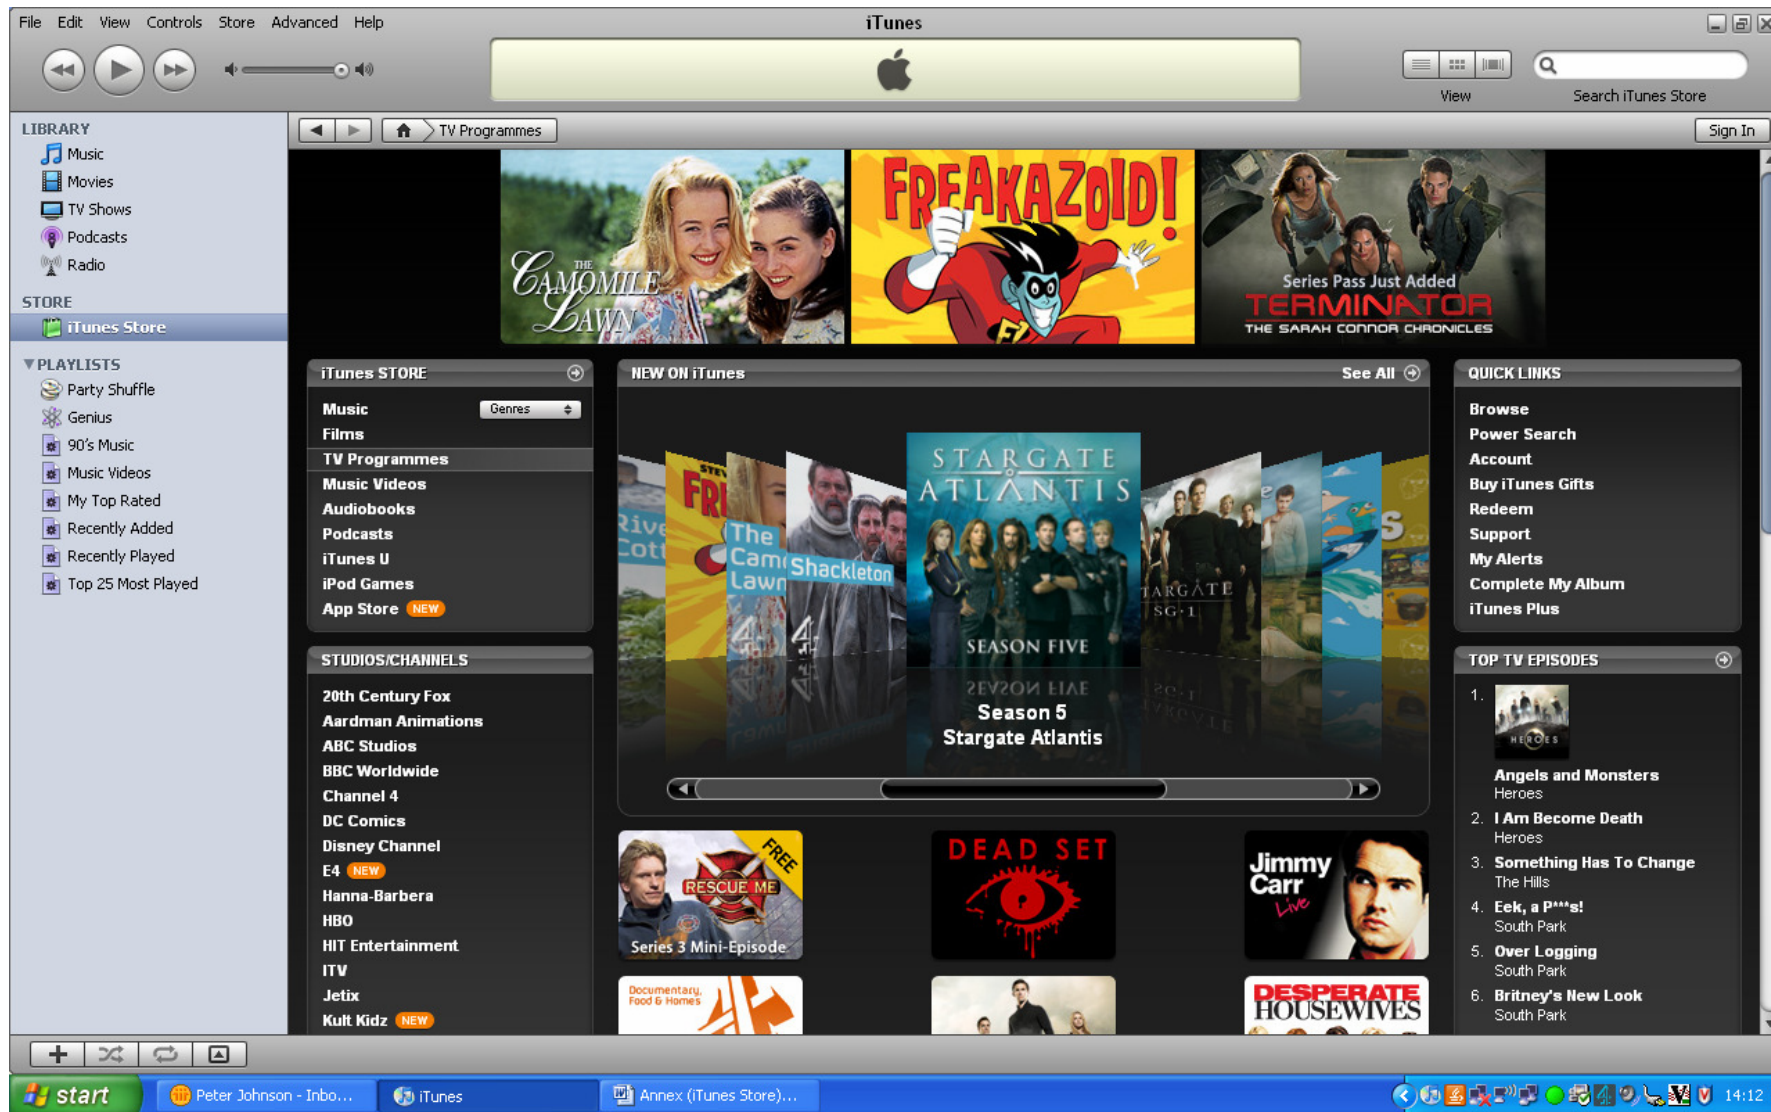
File Edit View Controls Store Advanced Help

iTunes

View

Search iTunes Store

LIBRARY
Music
Movies
TV Shows
Podcasts
Radio

STORE
iTunes Store

PLAYLISTS
Party Shuffle
Genius
90's Music
Music Videos
My Top Rated
Recently Added
Recently Played
Top 25 Most Played

TV Programmes

Sign In

THE CAMOMILE LAWN

FREAKAZOID!

Series Pass Just Added
TERMINATOR
THE SARAH CONNOR CHRONICLES

iTunes STORE
Music
Genres
Films
TV Programmes
Music Videos
Audiobooks
Podcasts
iTunes U
iPod Games
App Store NEW

NEW ON iTunes
See All

STARGATE ATLANTIS
SEASON FIVE
Season 5
Stargate Atlantis

The Camomile Lawn
Shackleton
STARGATE SG-1

QUICK LINKS
Browse
Power Search
Account
Buy iTunes Gifts
Redeem
Support
My Alerts
Complete My Album
iTunes Plus

STUDIOS/CHANNELS
20th Century Fox
Aardman Animations
ABC Studios
BBC Worldwide
Channel 4
DC Comics
Disney Channel
E4 NEW
Hanna-Barbera
HBO
HIT Entertainment
ITV
Jetix
Kult Kidz NEW

FREE
RESCUE ME
Series 3 Mini-Episode

DEAD SET

Jimmy Carr Live

Documentary, Food & Homes

DESPERATE HOUSEWIVES

TOP TV EPISODES
1. HEROES
Angels and Monsters
Heroes
2. I Am Become Death
Heroes
3. Something Has To Change
The Hills
4. Eek, a P***s!
South Park
5. Over Logging
South Park
6. Britney's New Look
South Park

start
Peter Johnson - Inbo...
iTunes
Annex (iTunes Store)...
14:12